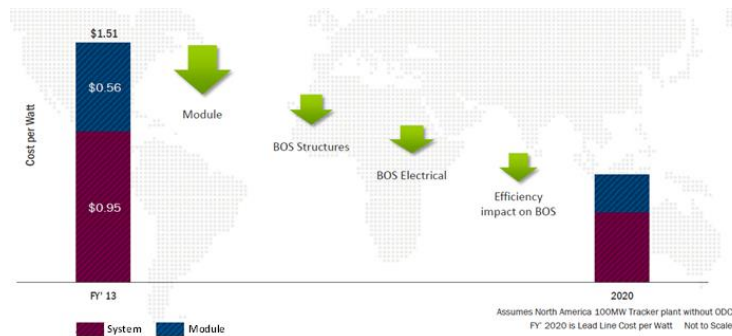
$1.51

$0.56

$0.95

Cost per Watt

Module

BOS Structures

BOS Electrical

Efficiency impact on BOS

FY' 13

2020

Assumes North America 100MW Tracker plant without ODC

FY' 2020 is Lead Line Cost per Watt Not to Scale

System Module